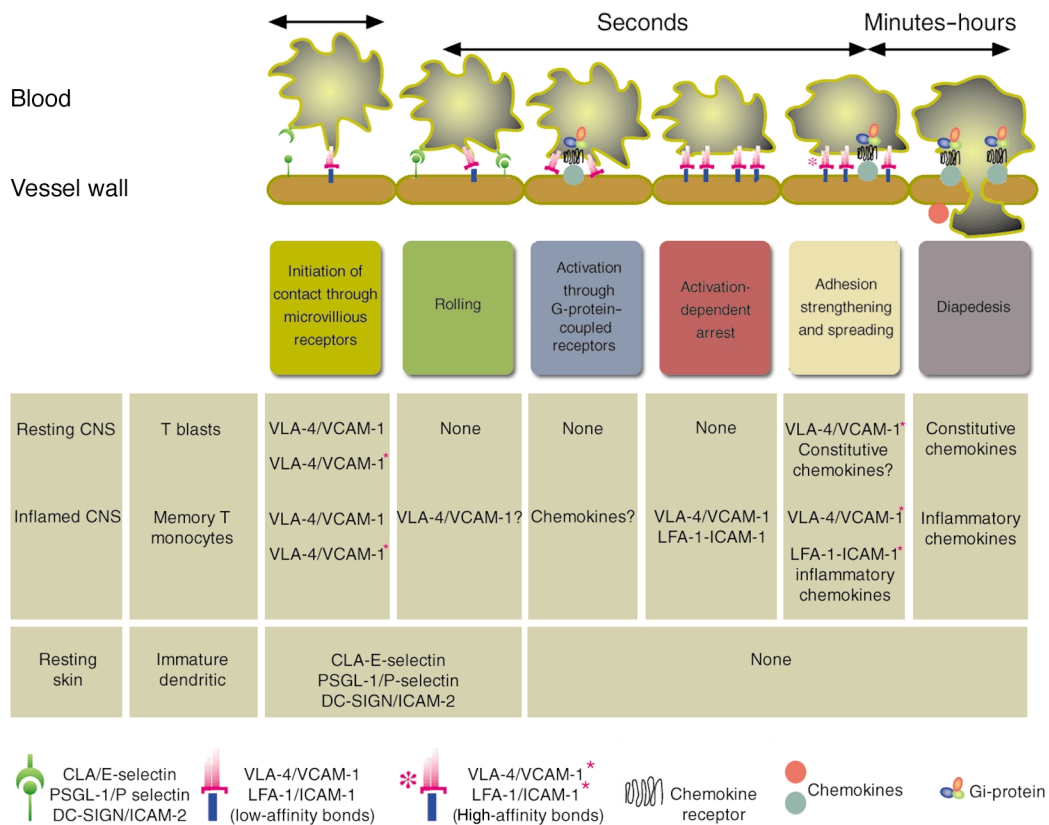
Seconds

Minutes–hours

Blood

Vessel wall

| Initiation of contact through microvillious receptors | Rolling | Activation through G-protein-coupled receptors | Activation-dependent arrest | Adhesion strengthening and spreading | Diapedesis |
|---|---|---|---|---|---|

| | | | | | | | |
|---|---|---|---|---|---|---|---|
| Resting CNS | T blasts | VLA-4/VCAM-1 VLA-4/VCAM-1* | None | None | None | VLA-4/VCAM-1* Constitutive chemokines? | Constitutive chemokines |
| Inflamed CNS | Memory T monocytes | VLA-4/VCAM-1 VLA-4/VCAM-1* | VLA-4/VCAM-1? | Chemokines? | VLA-4/VCAM-1 LFA-1-ICAM-1 | VLA-4/VCAM-1* LFA-1-ICAM-1* inflammatory chemokines | Inflammatory chemokines |
| Resting skin | Immature dendritic | CLA-E-selectin PSGL-1/P-selectin DC-SIGN/ICAM-2 | None | | | | |

CLA/E-selectin PSGL-1/P selectin DC-SIGN/ICAM-2

VLA-4/VCAM-1 LFA-1/ICAM-1 (low-affinity bonds)

VLA-4/VCAM-1* LFA-1/ICAM-1* (High-affinity bonds)

Chemokine receptor

Chemokines

Gi-protein